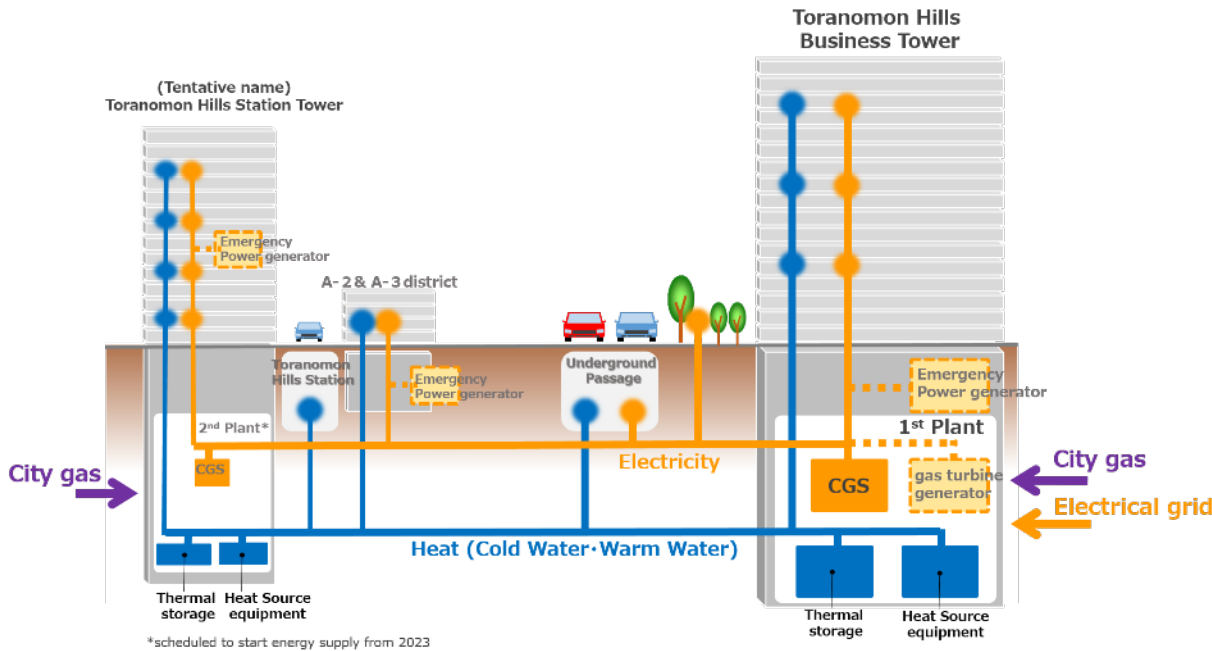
Toranomon Hills Business Tower

(Tentative name)
Toranomon Hills Station Tower

Emergency Power generator

A-2 & A-3 district

Toranomon Hills Station

Emergency Power generator

Underground Passage

Emergency Power generator

2$^{nd}$ Plant*

1$^{st}$ Plant

City gas

CGS

Electricity

CGS

gas turbine generator

City gas

Electrical grid

Heat (Cold Water･Warm Water)

Thermal storage

Heat Source equipment

Thermal storage

Heat Source equipment

*scheduled to start energy supply from 2023